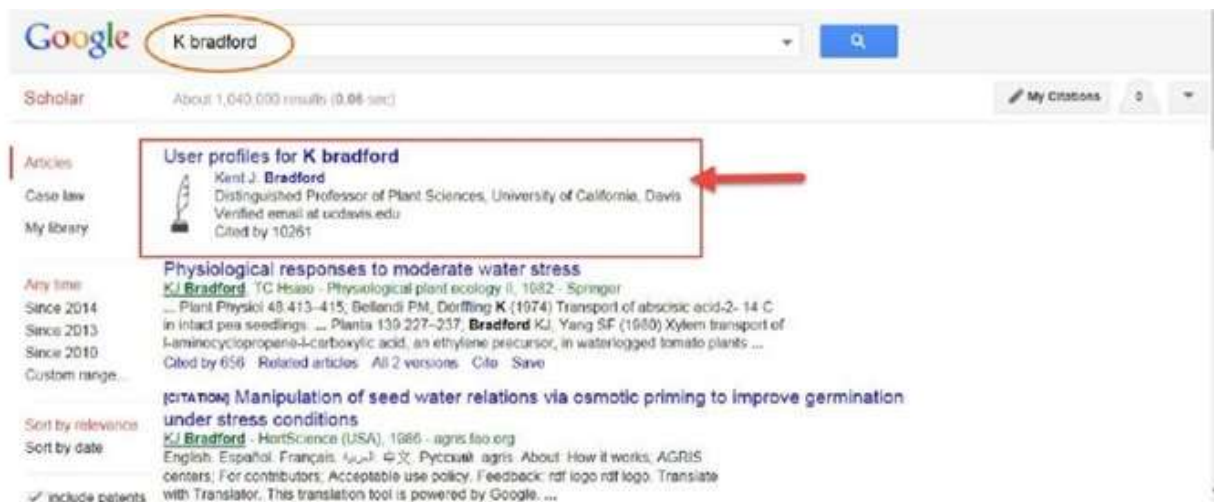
Google K bradford

Scholar About 1,040,000 results (0.06 sec)

My Citations 0

Articles
Case law
My library

Any time
Since 2014
Since 2013
Since 2010
Custom range...

Sort by relevance
Sort by date

include patents

User profiles for K bradford
Kent J. Bradford
Distinguished Professor of Plant Sciences, University of California, Davis
Verified email at ucdavis.edu
Cited by 10261

Physiological responses to moderate water stress
KJ Bradford, TC Hsiao - Physiological plant ecology II, 1982 - Springer
... Plant Physiol 48:413-415; Bellandi PM, Dörffling K (1974) Transport of abscisic acid-2- 14 C in intact pea seedlings. ... Planta 139:227-237; Bradford KJ, Yang SF (1980) Xylem transport of l-aminocyclopropane-l-carboxylic acid, an ethylene precursor, in waterlogged tomato plants ...
Cited by 656 Related articles All 2 versions Cite Save

[CITATION] Manipulation of seed water relations via osmotic priming to improve germination under stress conditions
KJ Bradford - HortScience (USA), 1986 - agris.fao.org
English. Español. Français. العربية 中文 Русский agris. About: How it works; AGRIS centers; For contributors; Acceptable use policy. Feedback: rdf logo rdf logo. Translate with Translator. This translation tool is powered by Google. ...